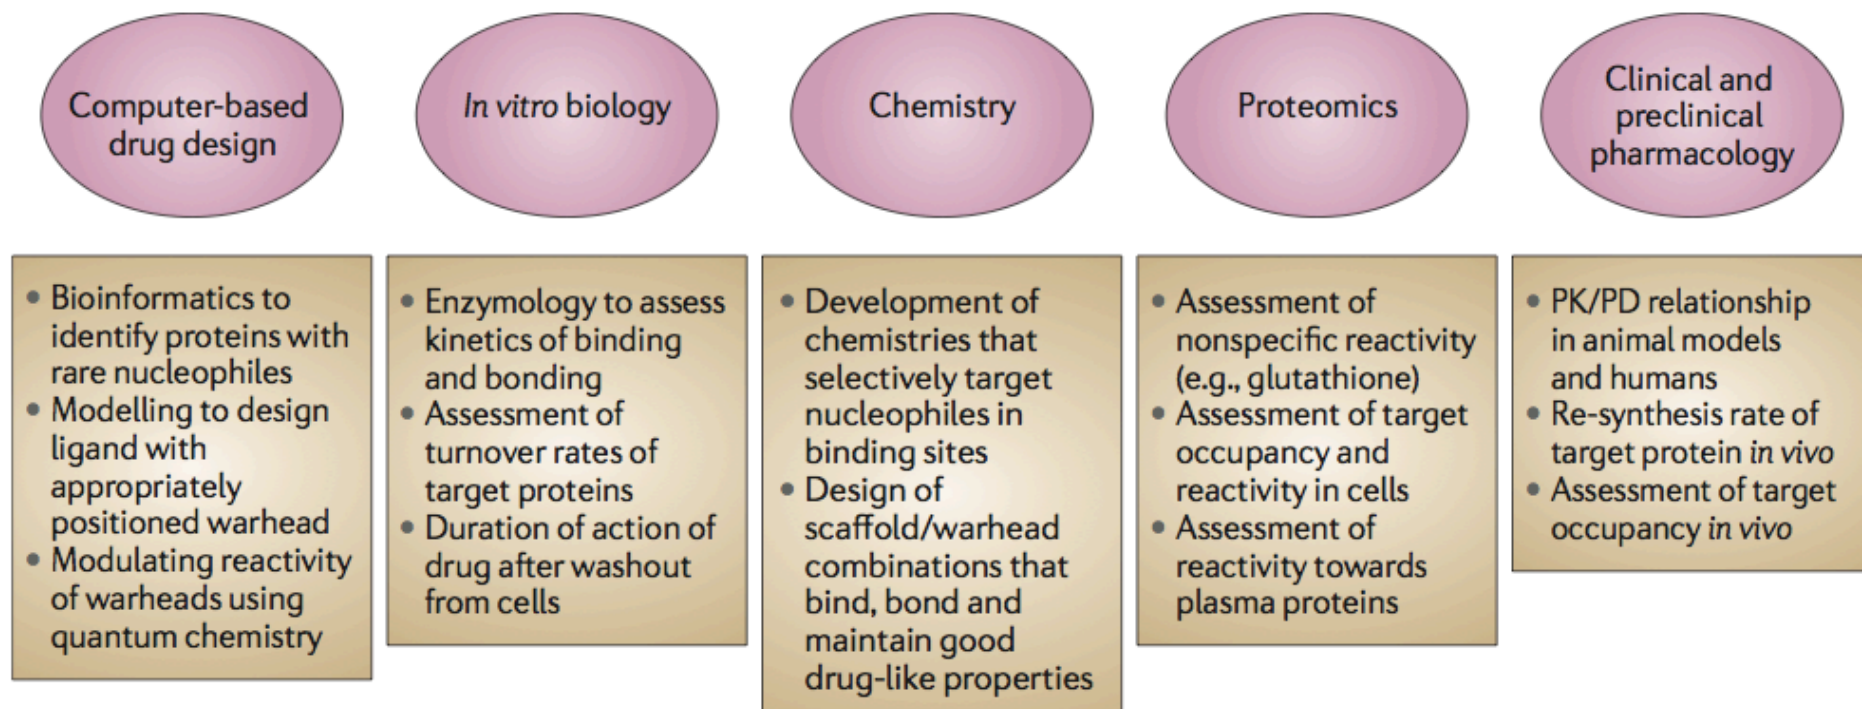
Computer-based drug design

• Bioinformatics to identify proteins with rare nucleophiles
• Modelling to design ligand with appropriately positioned warhead
• Modulating reactivity of warheads using quantum chemistry

In vitro biology

• Enzymology to assess kinetics of binding and bonding
• Assessment of turnover rates of target proteins
• Duration of action of drug after washout from cells

Chemistry

• Development of chemistries that selectively target nucleophiles in binding sites
• Design of scaffold/warhead combinations that bind, bond and maintain good drug-like properties

Proteomics

• Assessment of nonspecific reactivity (e.g., glutathione)
• Assessment of target occupancy and reactivity in cells
• Assessment of reactivity towards plasma proteins

Clinical and preclinical pharmacology

• PK/PD relationship in animal models and humans
• Re-synthesis rate of target protein in vivo
• Assessment of target occupancy in vivo